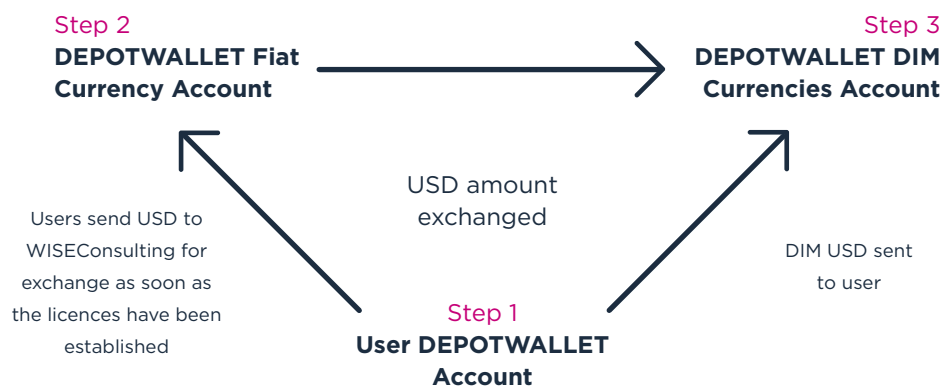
Step 2
DEPOTWALLET Fiat Currency Account

Step 3
DEPOTWALLET DIM Currencies Account

USD amount exchanged

Users send USD to WISEConsulting for exchange as soon as the licences have been established

DIM USD sent to user

Step 1
User DEPOTWALLET Account